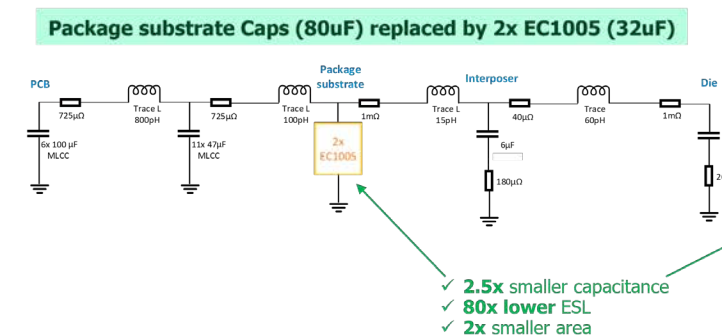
Package substrate Caps (80uF) replaced by 2x EC1005 (32uF)

PCB

Package substrate

Interposer

Die

725μΩ

Trace L 800pH

725μΩ

Trace L 100pH

1mΩ

Trace L 15pH

40μΩ

Trace 60pH

1mΩ

6x 100 μF MLCC

11x 47μF MLCC

2x EC1005

6μF

180μΩ

2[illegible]

✓ 2.5x smaller capacitance
✓ 80x lower ESL
✓ 2x smaller area